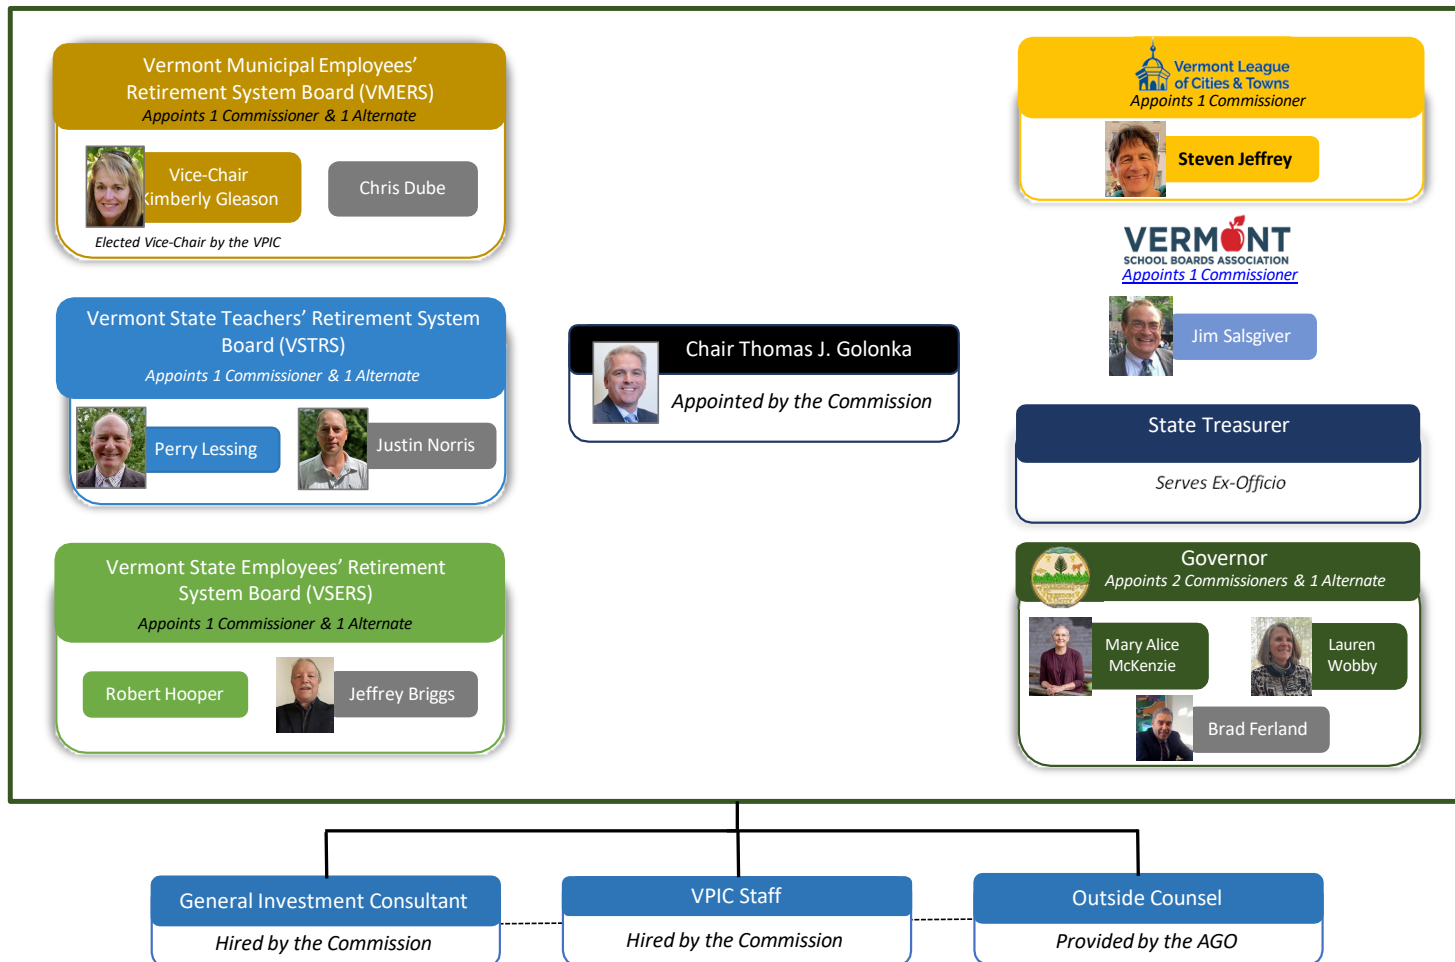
Vermont Municipal Employees' Retirement System Board (VMERS)
Appoints 1 Commissioner & 1 Alternate

Vice-Chair Kimberly Gleason

Chris Dube

Elected Vice-Chair by the VPIC

Vermont League of Cities & Towns
Appoints 1 Commissioner

Steven Jeffrey

VERMONT SCHOOL BOARDS ASSOCIATION
Appoints 1 Commissioner

Jim Salsgiver

Vermont State Teachers' Retirement System Board (VSTRS)
Appoints 1 Commissioner & 1 Alternate

Perry Lessing

Justin Norris

Chair Thomas J. Golonka

Appointed by the Commission

State Treasurer

Serves Ex-Officio

Vermont State Employees' Retirement System Board (VSERS)
Appoints 1 Commissioner & 1 Alternate

Robert Hooper

Jeffrey Briggs

Governor
Appoints 2 Commissioners & 1 Alternate

Mary Alice McKenzie

Lauren Wobby

Brad Ferland

General Investment Consultant
Hired by the Commission

VPIC Staff
Hired by the Commission

Outside Counsel
Provided by the AGO